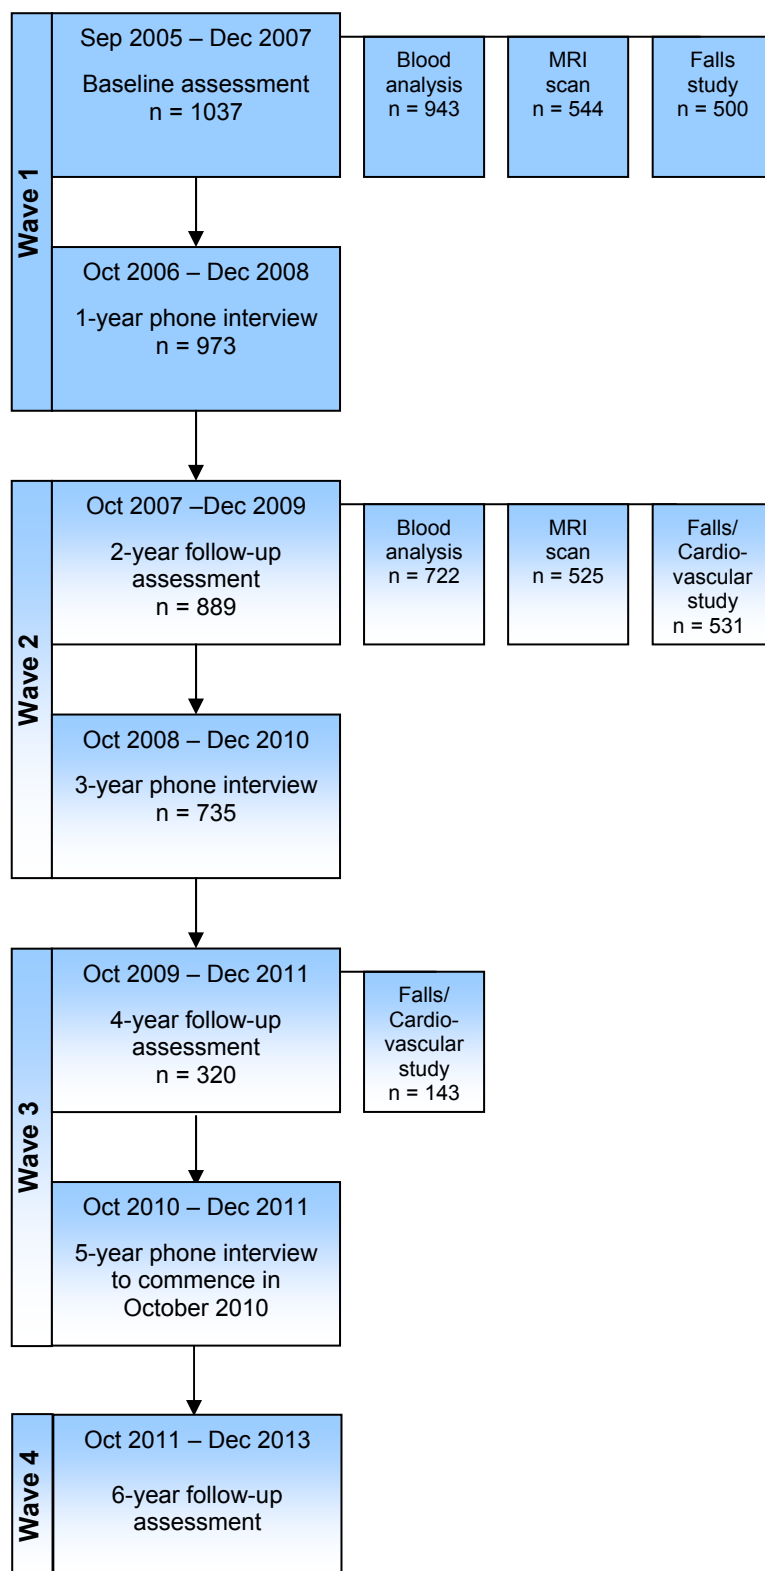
Wave 1

Sep 2005 – Dec 2007

Baseline assessment
n = 1037

Blood analysis
n = 943

MRI scan
n = 544

Falls study
n = 500

Oct 2006 – Dec 2008

1-year phone interview
n = 973

Wave 2

Oct 2007 –Dec 2009

2-year follow-up assessment
n = 889

Blood analysis
n = 722

MRI scan
n = 525

Falls/ Cardiovascular study
n = 531

Oct 2008 – Dec 2010

3-year phone interview
n = 735

Wave 3

Oct 2009 – Dec 2011

4-year follow-up assessment
n = 320

Falls/ Cardiovascular study
n = 143

Oct 2010 – Dec 2011

5-year phone interview to commence in October 2010

Wave 4

Oct 2011 – Dec 2013

6-year follow-up assessment